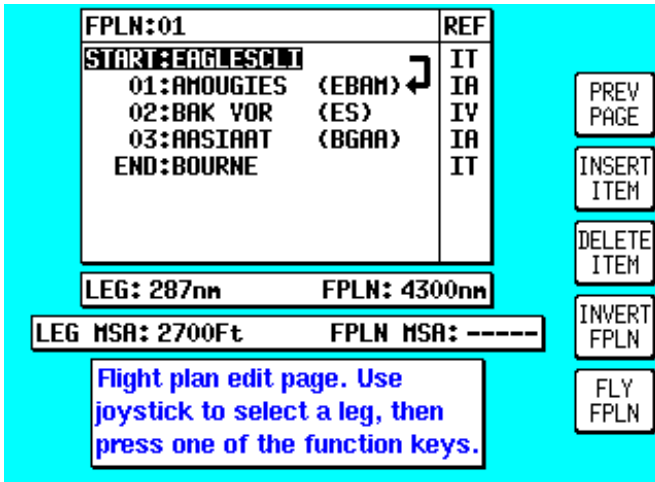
| FPLN:01 | REF |
|---|---|
| START:EAGLESCLI | IT |
| 01:AMOUGIES (EBAM) | IA |
| 02:BAK VOR (ES) | IV |
| 03:AASIAAT (BGAA) | IA |
| END:BOURNE | IT |

LEG: 287nm FPLN: 4300nm

LEG MSA: 2700Ft FPLN MSA: -----

Flight plan edit page. Use joystick to select a leg, then press one of the function keys.

PREV PAGE

INSERT ITEM

DELETE ITEM

INVERT FPLN

FLY FPLN